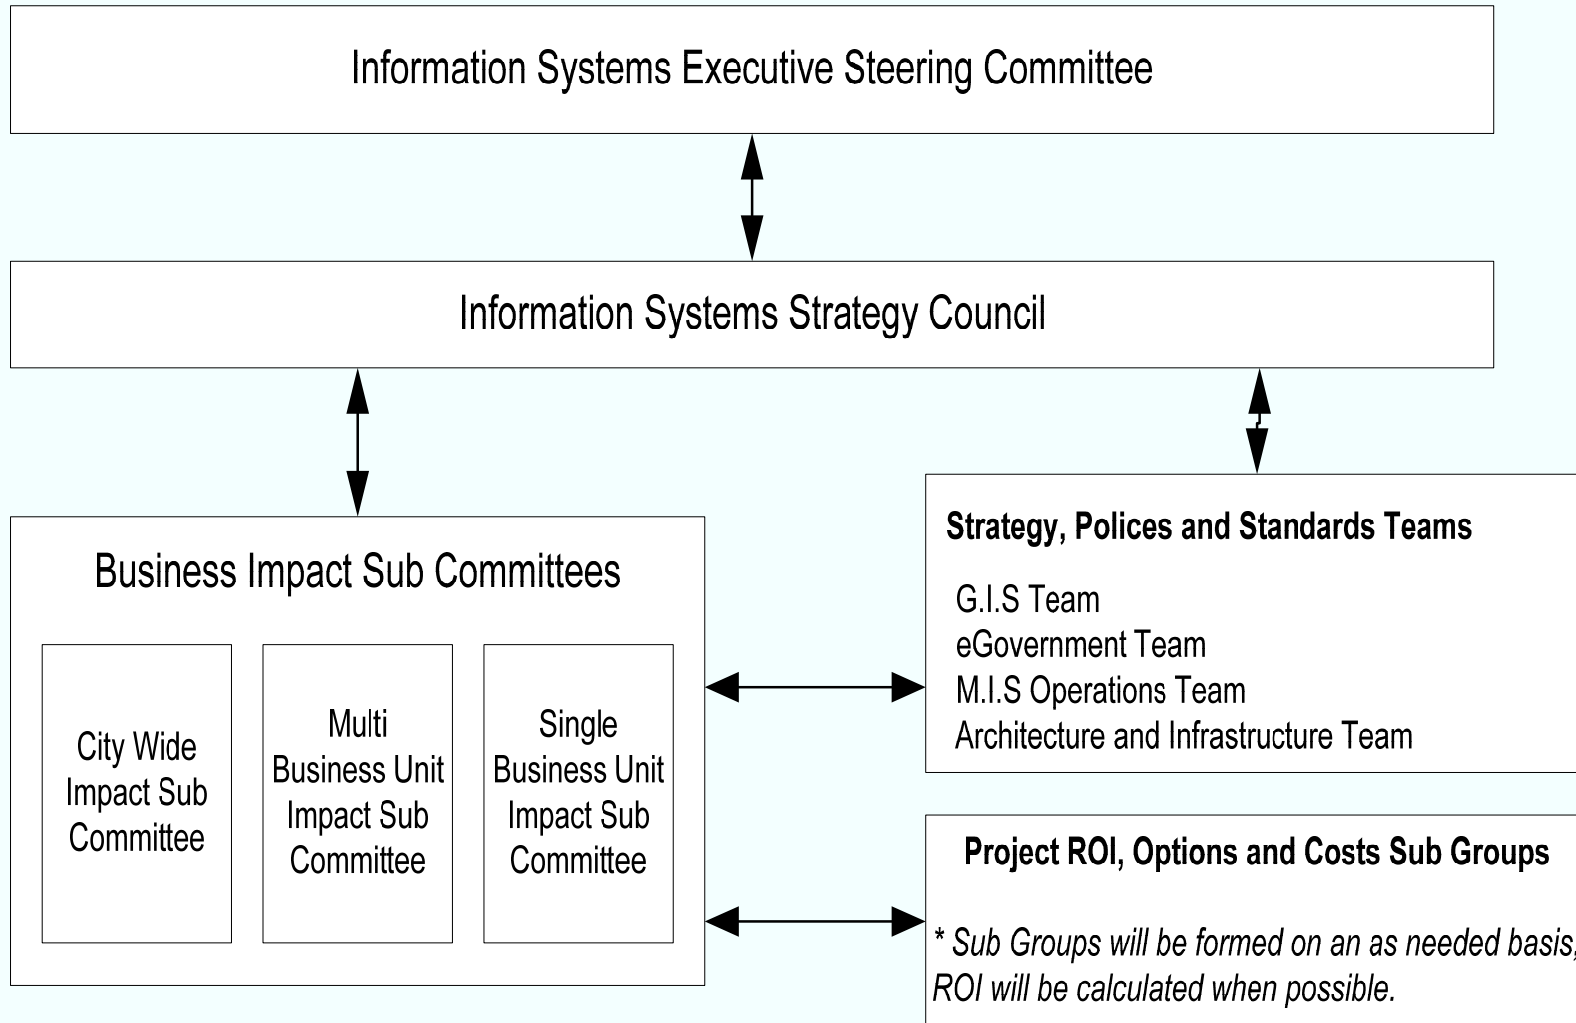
Information Systems Executive Steering Committee

Information Systems Strategy Council

Business Impact Sub Committees

City Wide Impact Sub Committee

Multi Business Unit Impact Sub Committee

Single Business Unit Impact Sub Committee

Strategy, Polices and Standards Teams

G.I.S Team
eGovernment Team
M.I.S Operations Team
Architecture and Infrastructure Team

Project ROI, Options and Costs Sub Groups

* Sub Groups will be formed on an as needed basis, ROI will be calculated when possible.